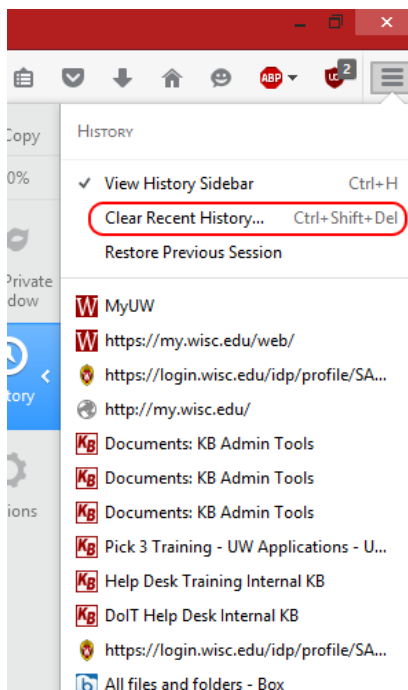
ABP 2

Copy
0%
Private
dow
tory
ions

HISTORY

✓ View History Sidebar Ctrl+H
Clear Recent History... Ctrl+Shift+Del
Restore Previous Session

MyUW
https://my.wisc.edu/web/
https://login.wisc.edu/idp/profile/SA...
http://my.wisc.edu/
Documents: KB Admin Tools
Documents: KB Admin Tools
Documents: KB Admin Tools
Pick 3 Training - UW Applications - U...
Help Desk Training Internal KB
DoIT Help Desk Internal KB
https://login.wisc.edu/idp/profile/SA...
All files and folders - Box